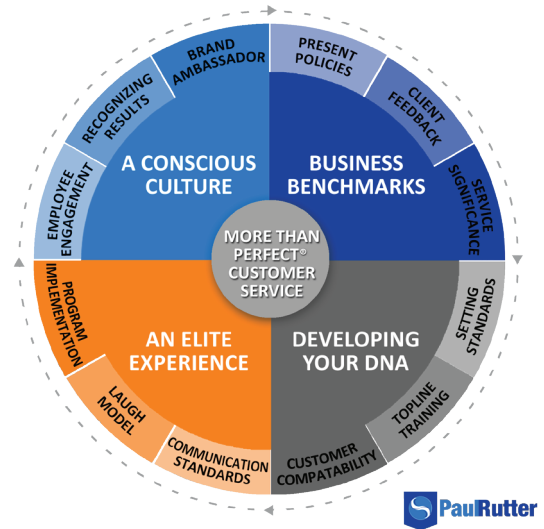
MORE THAN PERFECT® CUSTOMER SERVICE

A CONSCIOUS CULTURE

BRAND AMBASSADOR

RECOGNIZING RESULTS

EMPLOYEE ENGAGEMENT

BUSINESS BENCHMARKS

PRESENT POLICIES

CLIENT FEEDBACK

SERVICE SIGNIFICANCE

AN ELITE EXPERIENCE

PROGRAM IMPLEMENTATION

LAUGH MODEL

COMMUNICATION STANDARDS

DEVELOPING YOUR DNA

SETTING STANDARDS

TOPLINE TRAINING

CUSTOMER COMPATABILITY

PaulRutter